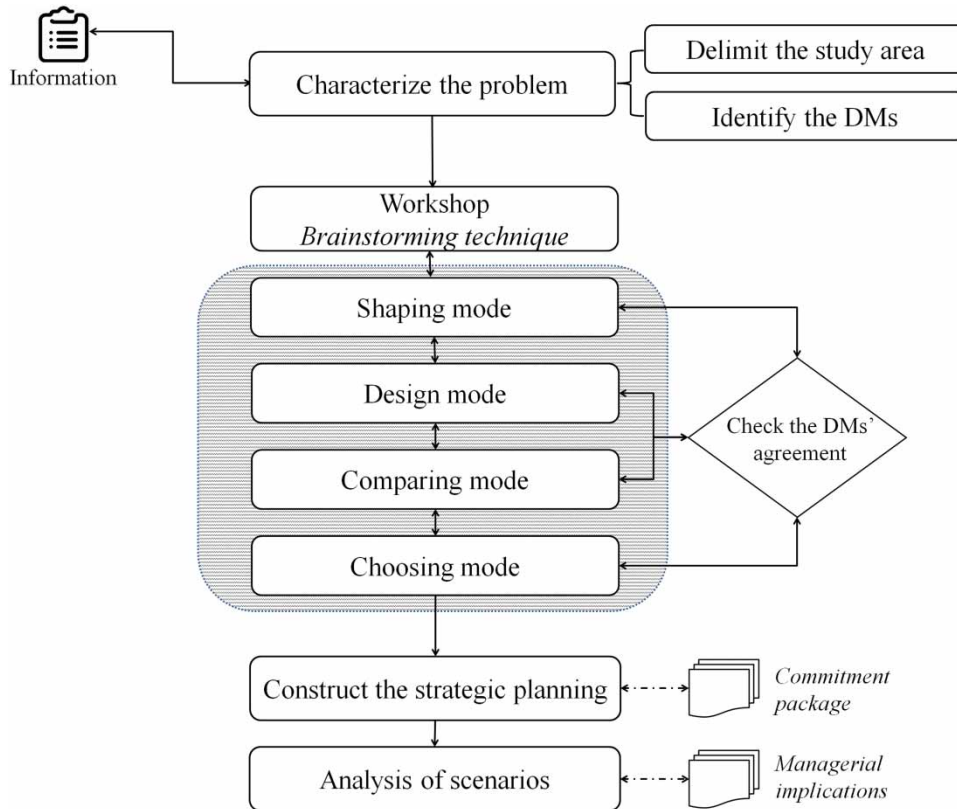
Information

Characterize the problem

Delimit the study area

Identify the DMs

Workshop
*Brainstorming technique*

Shaping mode

Design mode

Comparing mode

Choosing mode

Check the DMs' agreement

Construct the strategic planning

*Commitment package*

Analysis of scenarios

*Managerial implications*